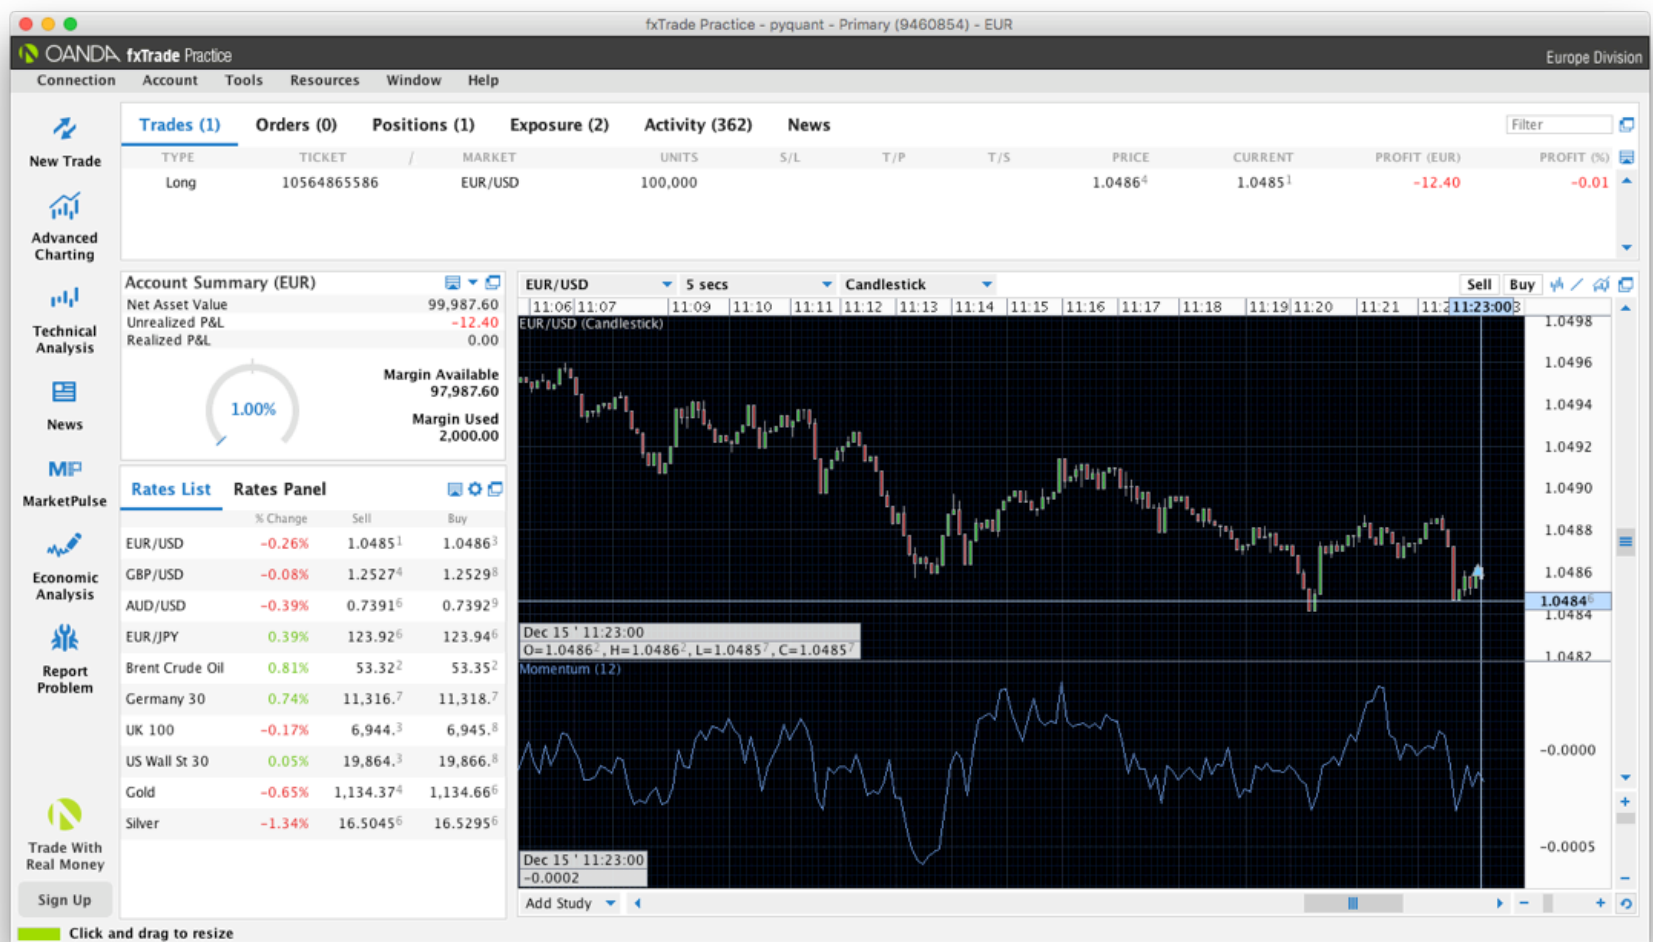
fxTrade Practice - pyquant - Primary (9460854) - EUR

OANDA fxTrade Practice

Europe Division

Connection Account Tools Resources Window Help

New Trade

Advanced Charting

Technical Analysis

News

MarketPulse

Economic Analysis

Report Problem

Trade With Real Money

Sign Up

Trades (1) Orders (0) Positions (1) Exposure (2) Activity (362) News

Filter

| TYPE | TICKET | / | MARKET | UNITS | S/L | T/P | T/S | PRICE | CURRENT | PROFIT (EUR) | PROFIT (%) |
|---|---|---|---|---|---|---|---|---|---|---|---|
| Long | 10564865586 | | EUR/USD | 100,000 | | | | $1.0486^4$ | $1.0485^1$ | -12.40 | -0.01 |

Account Summary (EUR)

| | |
|---|---|
| Net Asset Value | 99,987.60 |
| Unrealized P&L | -12.40 |
| Realized P&L | 0.00 |

1.00%

Margin Available 97,987.60

Margin Used 2,000.00

Rates List Rates Panel

| | % Change | Sell | Buy |
|---|---|---|---|
| EUR/USD | -0.26% | $1.0485^1$ | $1.0486^3$ |
| GBP/USD | -0.08% | $1.2527^4$ | $1.2529^8$ |
| AUD/USD | -0.39% | $0.7391^6$ | $0.7392^9$ |
| EUR/JPY | 0.39% | $123.92^6$ | $123.94^6$ |
| Brent Crude Oil | 0.81% | $53.32^2$ | $53.35^2$ |
| Germany 30 | 0.74% | $11,316.^7$ | $11,318.^7$ |
| UK 100 | -0.17% | $6,944.^3$ | $6,945.^8$ |
| US Wall St 30 | 0.05% | $19,864.^3$ | $19,866.^8$ |
| Gold | -0.65% | $1,134.37^4$ | $1,134.66^6$ |
| Silver | -1.34% | $16.5045^6$ | $16.5295^6$ |

EUR/USD 5 secs Candlestick Sell Buy

11:06 11:07 11:09 11:10 11:11 11:12 11:13 11:14 11:15 11:16 11:17 11:18 11:19 11:20 11:21 11:2 11:23:00

EUR/USD (Candlestick)

1.0498 1.0496 1.0494 1.0492 1.0490 1.0488 1.0486 $1.0484^6$ 1.0484 1.0482

Dec 15 ' 11:23:00
O=$1.0486^2$, H=$1.0486^2$, L=$1.0485^7$, C=$1.0485^7$

Momentum (12)

-0.0000 -0.0005

Dec 15 ' 11:23:00
-0.0002

Add Study

Click and drag to resize